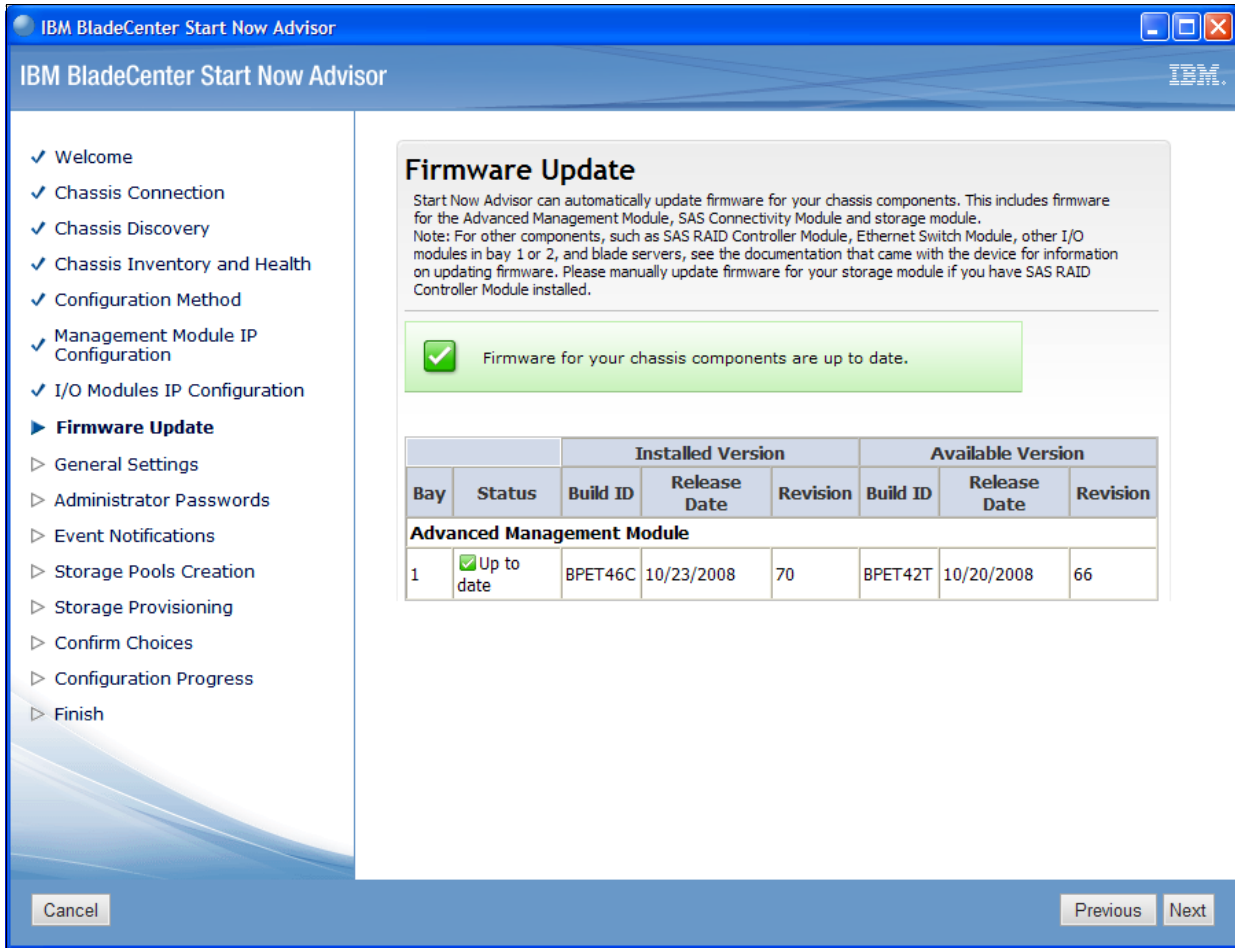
IBM BladeCenter Start Now Advisor

IBM BladeCenter Start Now Advisor

IBM.

✓ Welcome
✓ Chassis Connection
✓ Chassis Discovery
✓ Chassis Inventory and Health
✓ Configuration Method
✓ Management Module IP Configuration
✓ I/O Modules IP Configuration
▶ Firmware Update
▷ General Settings
▷ Administrator Passwords
▷ Event Notifications
▷ Storage Pools Creation
▷ Storage Provisioning
▷ Confirm Choices
▷ Configuration Progress
▷ Finish

Firmware Update

Start Now Advisor can automatically update firmware for your chassis components. This includes firmware for the Advanced Management Module, SAS Connectivity Module and storage module.
Note: For other components, such as SAS RAID Controller Module, Ethernet Switch Module, other I/O modules in bay 1 or 2, and blade servers, see the documentation that came with the device for information on updating firmware. Please manually update firmware for your storage module if you have SAS RAID Controller Module installed.

Firmware for your chassis components are up to date.

| | | Installed Version | | | Available Version | | |
|---|---|---|---|---|---|---|---|
| Bay | Status | Build ID | Release Date | Revision | Build ID | Release Date | Revision |
| Advanced Management Module | | | | | | | |
| 1 | Up to date | BPET46C | 10/23/2008 | 70 | BPET42T | 10/20/2008 | 66 |

Cancel

Previous Next